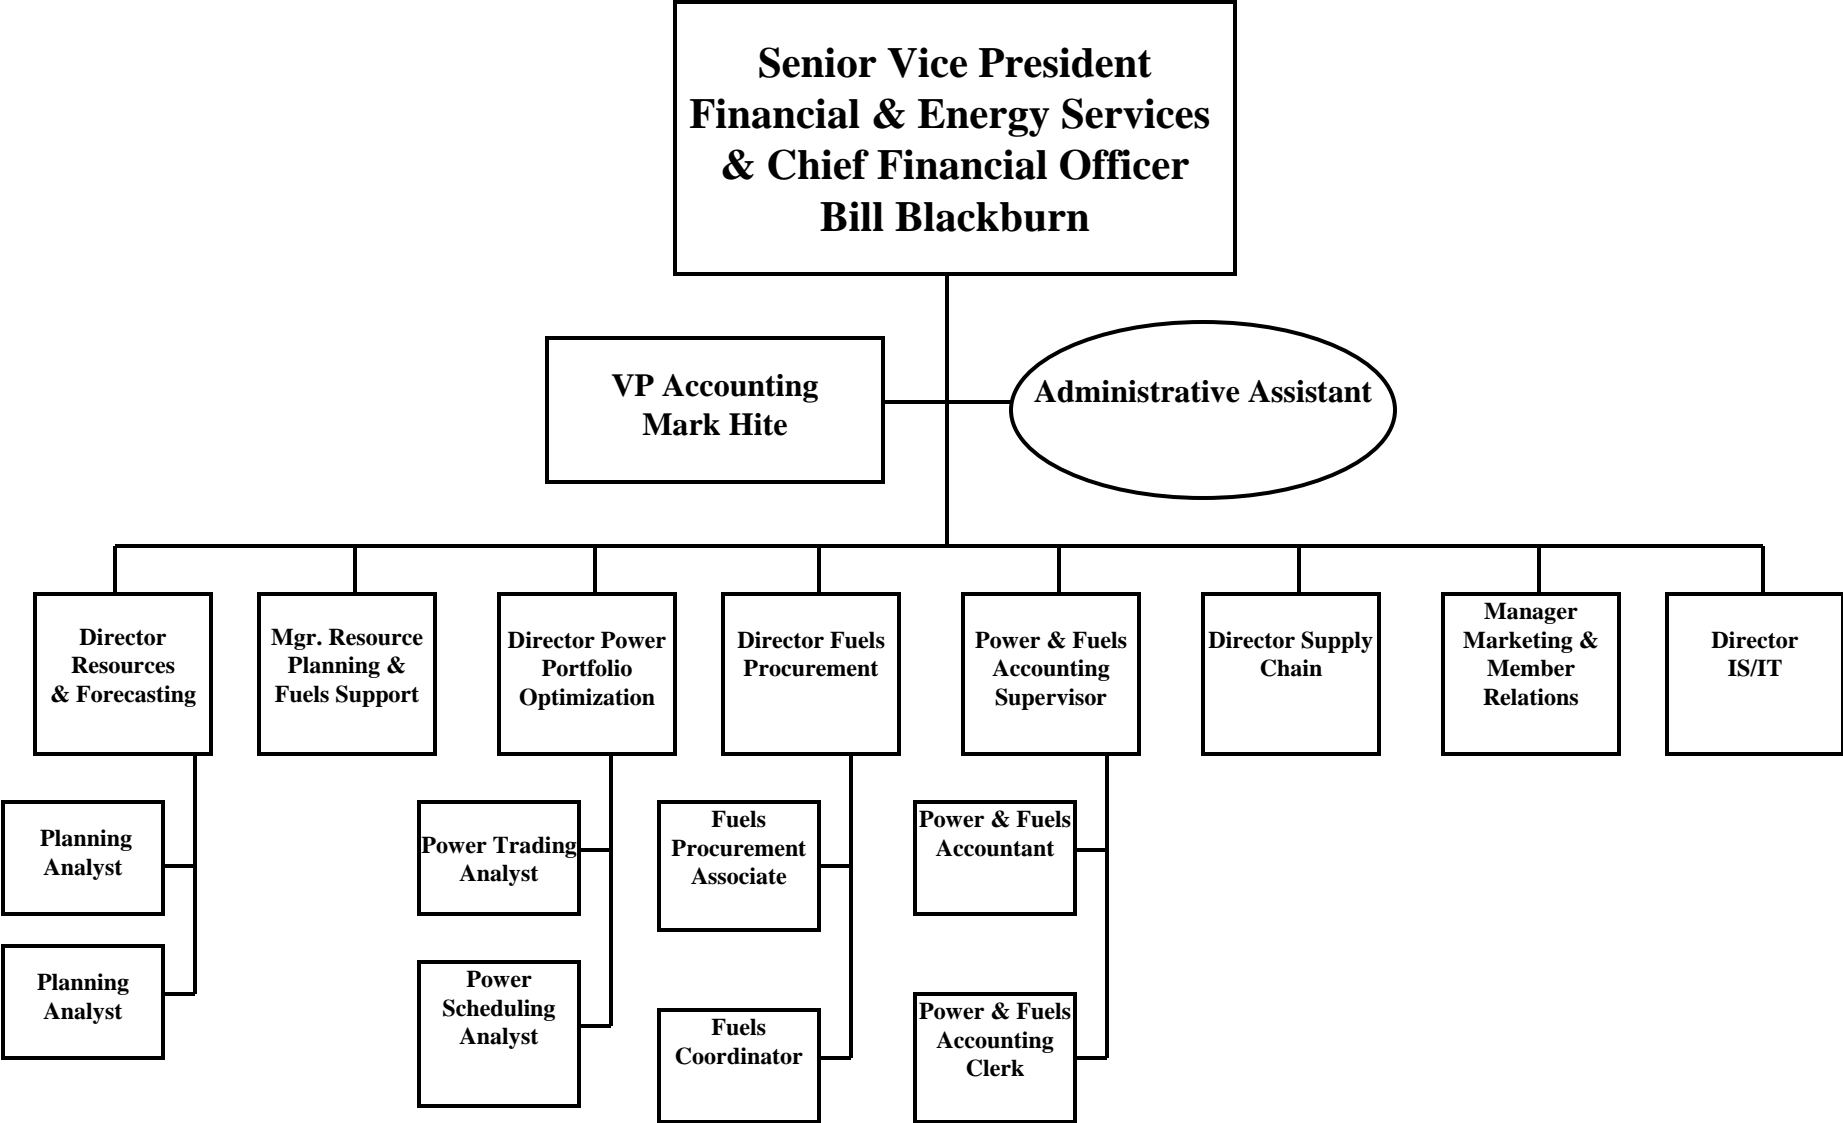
Senior Vice President
Financial & Energy Services
& Chief Financial Officer
Bill Blackburn

VP Accounting
Mark Hite

Administrative Assistant

Director Resources & Forecasting

Mgr. Resource Planning & Fuels Support

Director Power Portfolio Optimization

Director Fuels Procurement

Power & Fuels Accounting Supervisor

Director Supply Chain

Manager Marketing & Member Relations

Director IS/IT

Planning Analyst

Planning Analyst

Power Trading Analyst

Power Scheduling Analyst

Fuels Procurement Associate

Fuels Coordinator

Power & Fuels Accountant

Power & Fuels Accounting Clerk